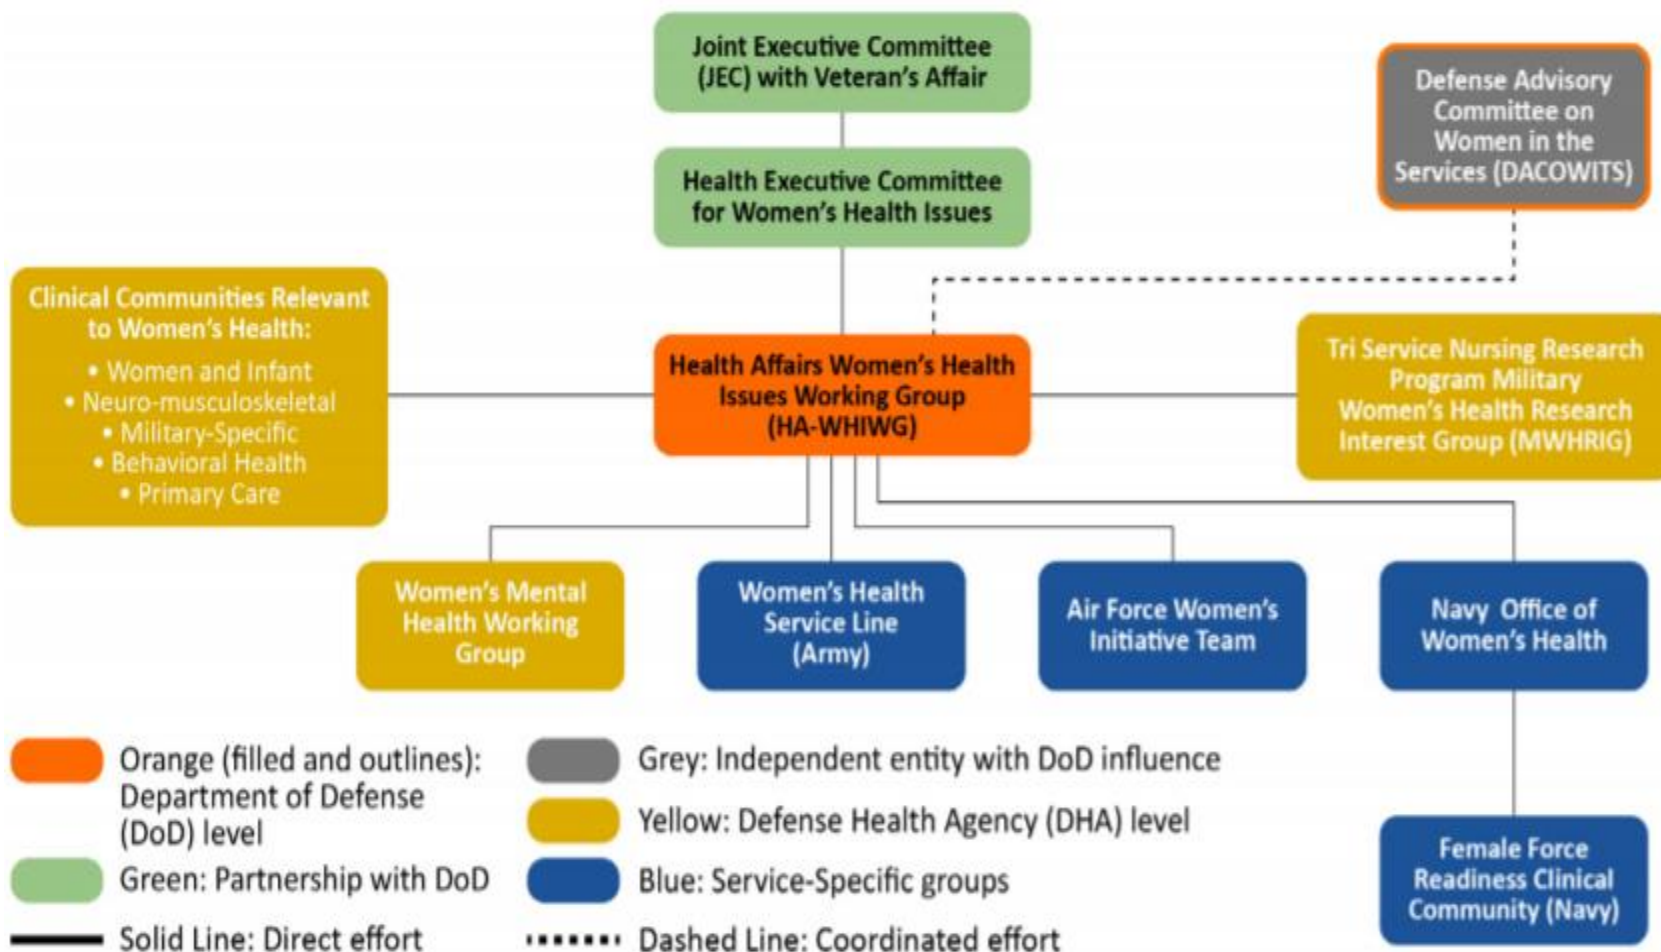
Joint Executive Committee (JEC) with Veteran's Affair

Health Executive Committee for Women's Health Issues

Defense Advisory Committee on Women in the Services (DACOWITS)

Clinical Communities Relevant to Women's Health:
• Women and Infant
• Neuro-musculoskeletal
• Military-Specific
• Behavioral Health
• Primary Care

Health Affairs Women's Health Issues Working Group (HA-WHIWG)

Tri Service Nursing Research Program Military Women's Health Research Interest Group (MWHRIG)

Women's Mental Health Working Group

Women's Health Service Line (Army)

Air Force Women's Initiative Team

Navy Office of Women's Health

Female Force Readiness Clinical Community (Navy)

Orange (filled and outlines): Department of Defense (DoD) level

Green: Partnership with DoD

Solid Line: Direct effort

Grey: Independent entity with DoD influence

Yellow: Defense Health Agency (DHA) level

Blue: Service-Specific groups

Dashed Line: Coordinated effort